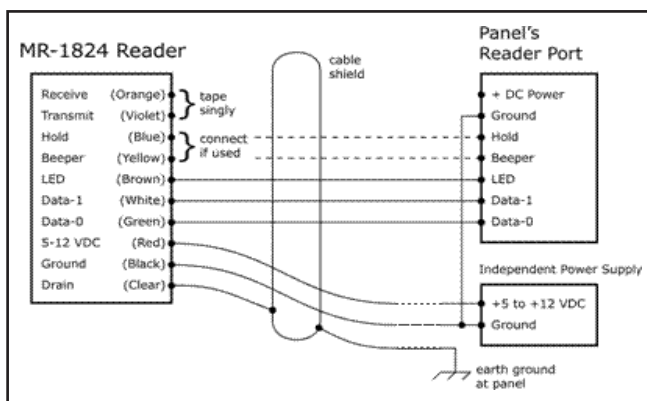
MR-1824 Reader

Receive (Orange)
Transmit (Violet)
Hold (Blue)
Beeper (Yellow)
LED (Brown)
Data-1 (White)
Data-0 (Green)
5-12 VDC (Red)
Ground (Black)
Drain (Clear)

tape singly

connect if used

cable shield

Panel's Reader Port

+ DC Power
Ground
Hold
Beeper
LED
Data-1
Data-0

Independent Power Supply

+5 to +12 VDC
Ground

earth ground at panel